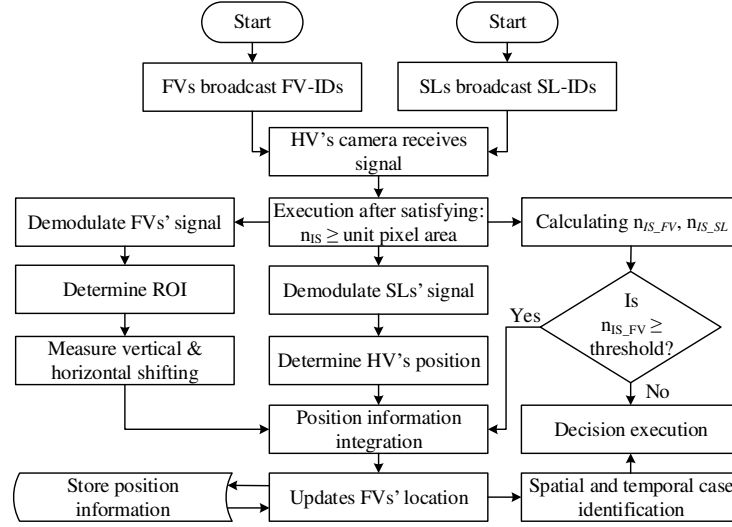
Start

Start

FVs broadcast FV-IDs

SLs broadcast SL-IDs

HV's camera receives signal

Demodulate FVs' signal

Execution after satisfying: $n_{IS} \geq$ unit pixel area

Calculating $n_{IS\_FV}$, $n_{IS\_SL}$

Determine ROI

Demodulate SLs' signal

Is $n_{IS\_FV} \geq$ threshold?

Yes

Measure vertical & horizontal shifting

Determine HV's position

No

Position information integration

Decision execution

Store position information

Updates FVs' location

Spatial and temporal case identification